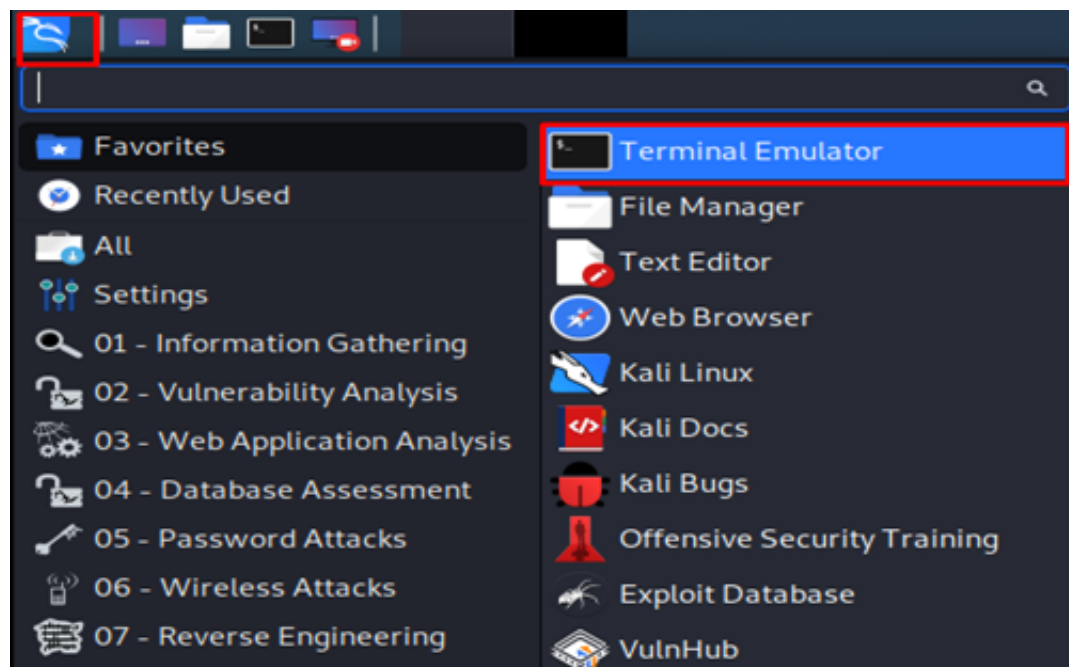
Favorites
Recently Used
All
Settings
01 - Information Gathering
02 - Vulnerability Analysis
03 - Web Application Analysis
04 - Database Assessment
05 - Password Attacks
06 - Wireless Attacks
07 - Reverse Engineering

Terminal Emulator
File Manager
Text Editor
Web Browser
Kali Linux
Kali Docs
Kali Bugs
Offensive Security Training
Exploit Database
VulnHub